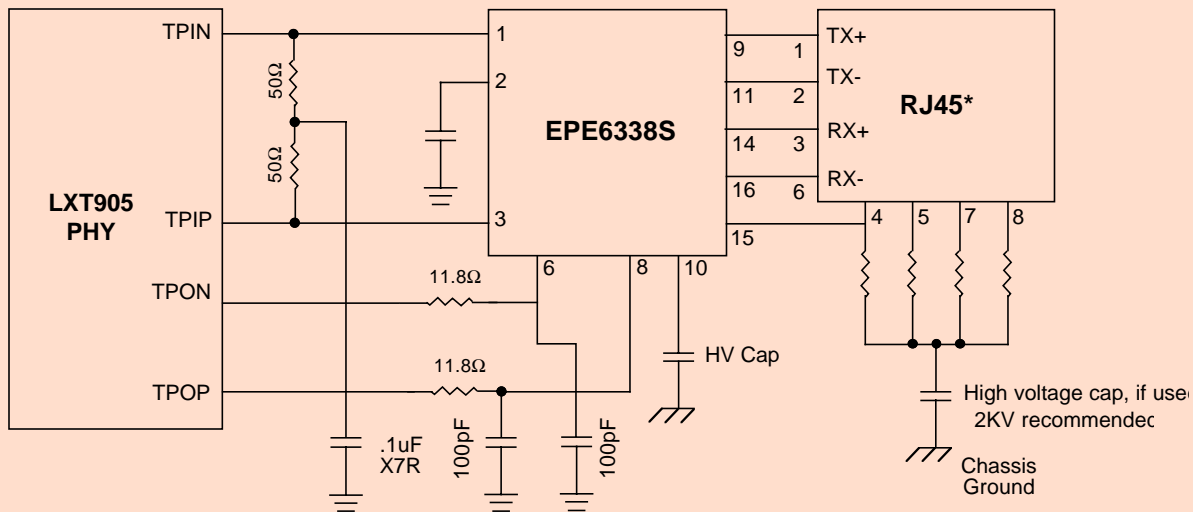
LXT905
PHY

TPIN
TPIP
TPON
TPOP

50Ω
50Ω

EPE6338S

1
2
3
6
8
10
9
11
14
16
15

11.8Ω
11.8Ω

HV Cap

.1uF
X7R
100pF
100pF

RJ45*

1 TX+
2 TX-
3 RX+
6 RX-

4
5
7
8

High voltage cap, if use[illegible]
2KV recommende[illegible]

Chassis
Ground